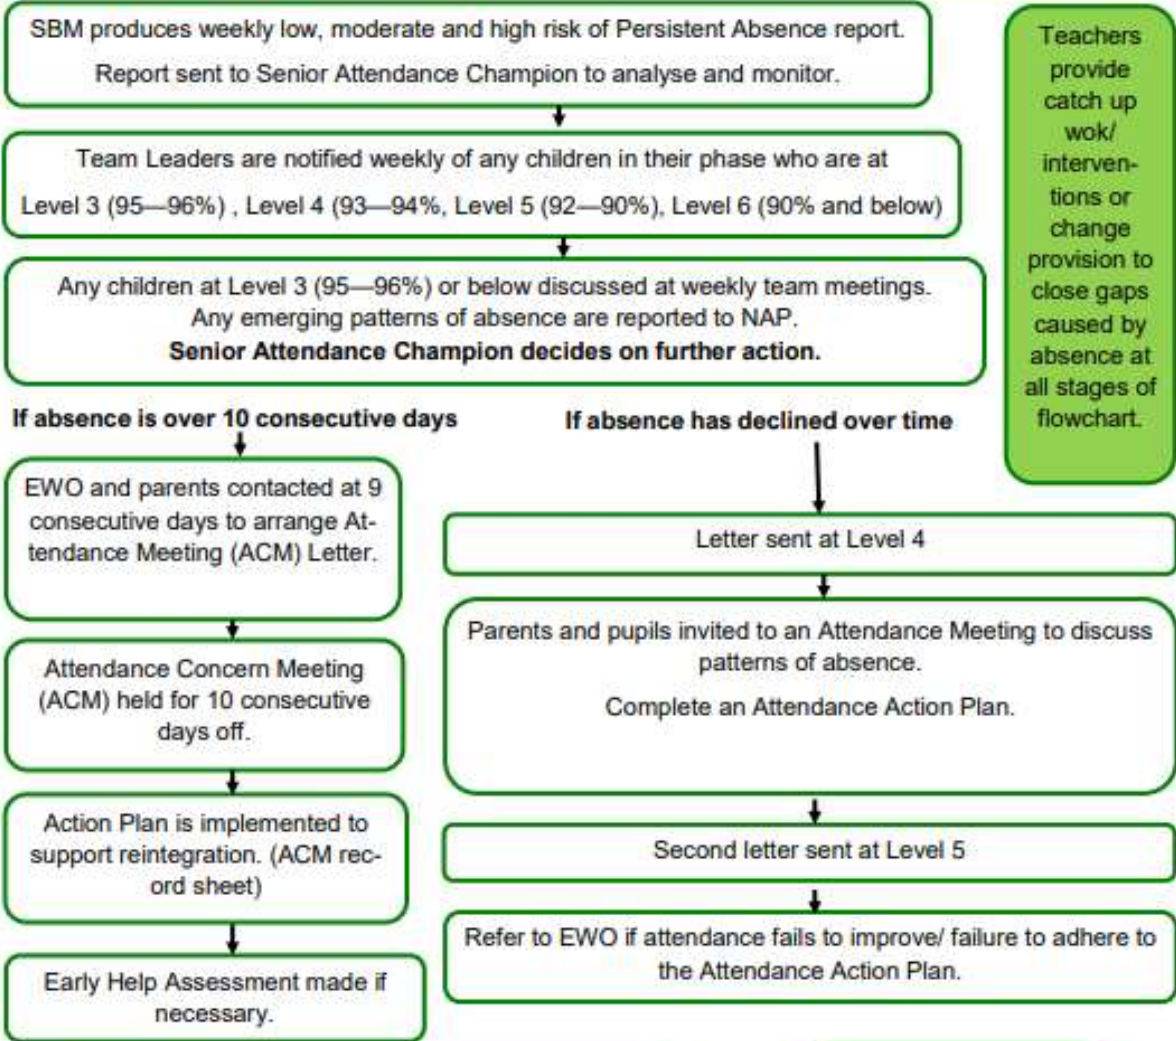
SBM produces weekly low, moderate and high risk of Persistent Absence report.

Report sent to Senior Attendance Champion to analyse and monitor.

Team Leaders are notified weekly of any children in their phase who are at

Level 3 (95—96%) , Level 4 (93—94%, Level 5 (92—90%), Level 6 (90% and below)

Any children at Level 3 (95—96%) or below discussed at weekly team meetings. Any emerging patterns of absence are reported to NAP.

**Senior Attendance Champion decides on further action.**

Teachers provide catch up wok/ interventions or change provision to close gaps caused by absence at all stages of flowchart.

**If absence is over 10 consecutive days**

EWO and parents contacted at 9 consecutive days to arrange Attendance Meeting (ACM) Letter.

Attendance Concern Meeting (ACM) held for 10 consecutive days off.

Action Plan is implemented to support reintegration. (ACM record sheet)

Early Help Assessment made if necessary.

**If absence has declined over time**

Letter sent at Level 4

Parents and pupils invited to an Attendance Meeting to discuss patterns of absence.

Complete an Attendance Action Plan.

Second letter sent at Level 5

Refer to EWO if attendance fails to improve/ failure to adhere to the Attendance Action Plan.